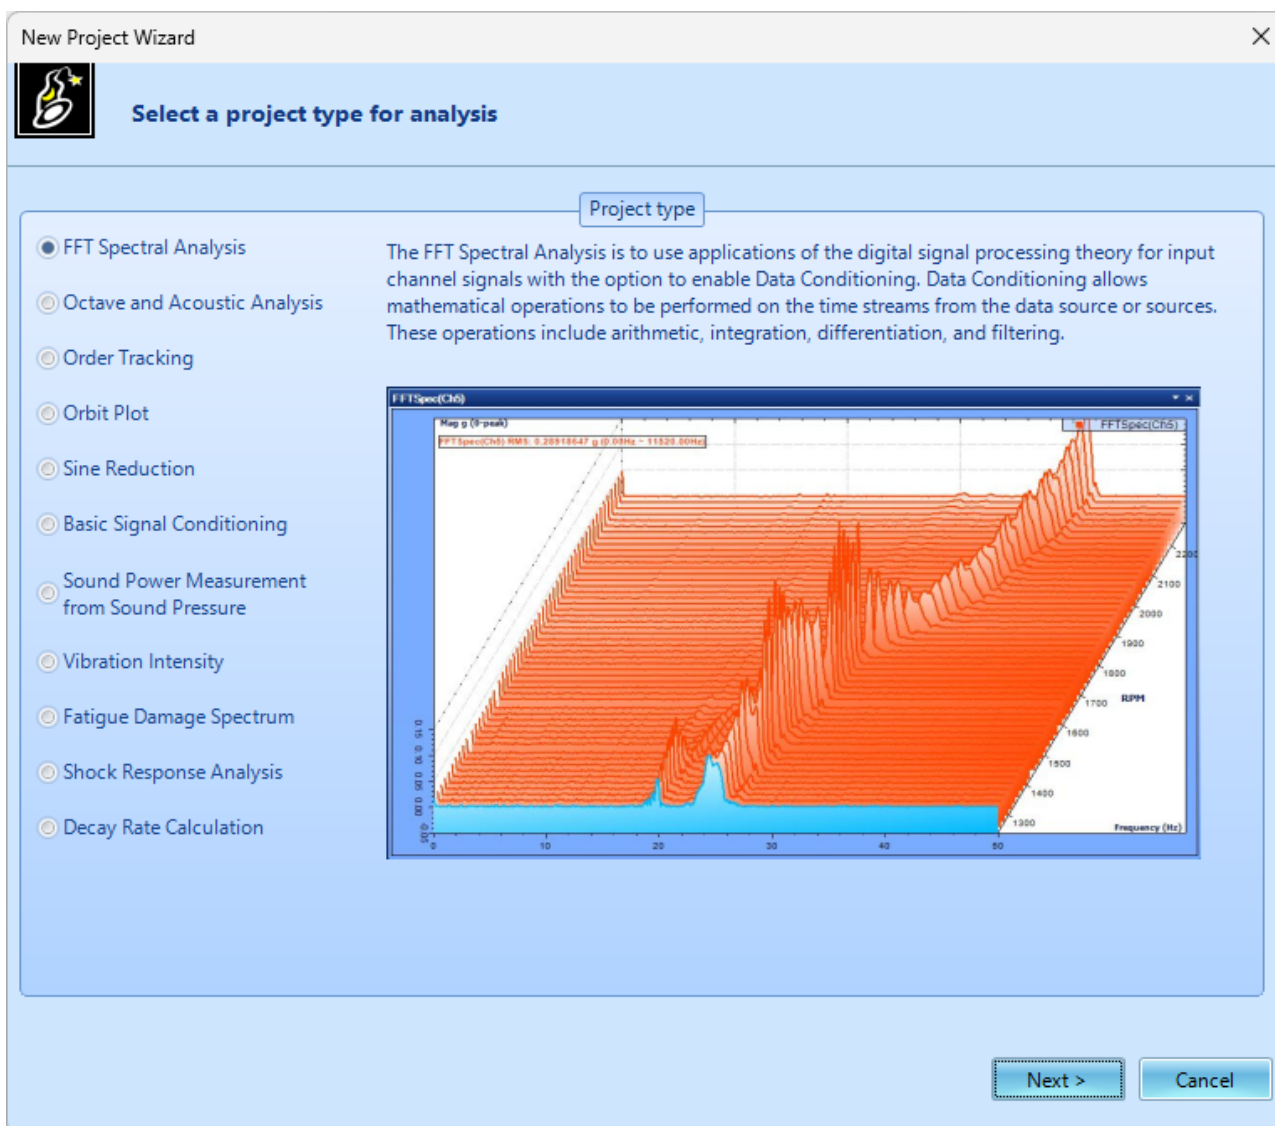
New Project Wizard

Select a project type for analysis

Project type

FFT Spectral Analysis

Octave and Acoustic Analysis

Order Tracking

Orbit Plot

Sine Reduction

Basic Signal Conditioning

Sound Power Measurement from Sound Pressure

Vibration Intensity

Fatigue Damage Spectrum

Shock Response Analysis

Decay Rate Calculation

The FFT Spectral Analysis is to use applications of the digital signal processing theory for input channel signals with the option to enable Data Conditioning. Data Conditioning allows mathematical operations to be performed on the time streams from the data source or sources. These operations include arithmetic, integration, differentiation, and filtering.

FFTSpec(Ch5)

Mag g (0-peak)

FFTSpec(Ch5) RMS: 0.20918647 g [0.00Hz - 11520.00Hz]

FFTSpec(Ch5)

2200

2100

2000

1900

1800

1700

RPM

1600

1500

1400

1300

Frequency (Hz)

0.05

0.00

0.05

0.10

0.15

0

10

20

30

40

50

Next >

Cancel